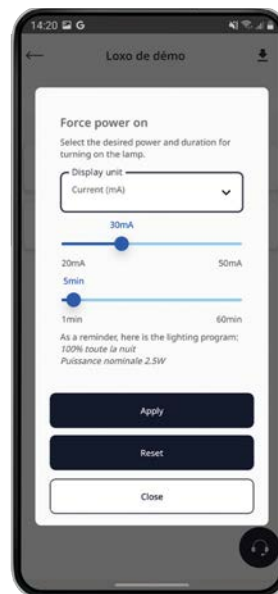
14:20 G

Loxo de démo

Force power on

Select the desired power and duration for turning on the lamp.

Display unit

Current (mA)

30mA

20mA

50mA

5min

1min

60min

As a reminder, here is the lighting program:
*100% toute la nuit*
*Puissance nominale 2.5W*

Apply

Reset

Close